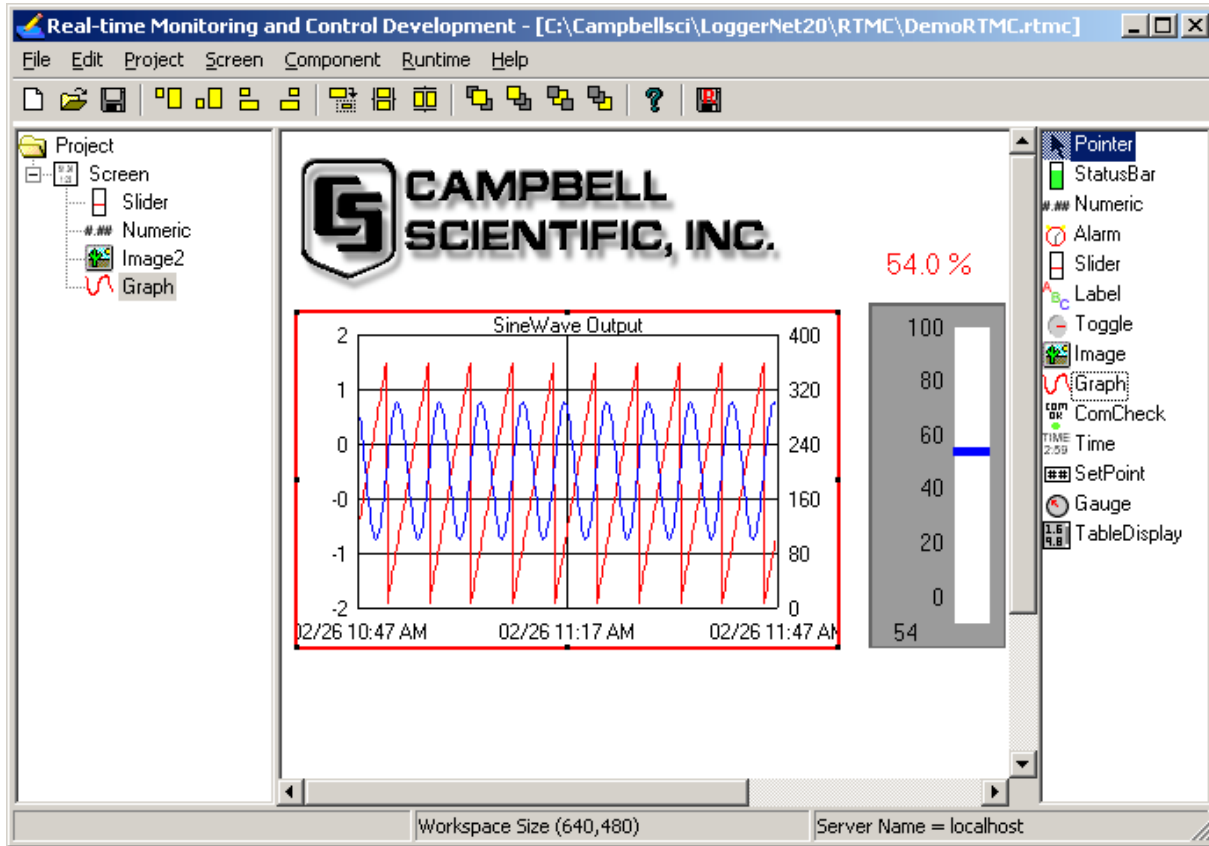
Real-time Monitoring and Control Development - [C:\Campbellsci\LoggerNet20\RTMC\DemoRTMC.rtmc]

File Edit Project Screen Component Runtime Help

Project
Screen
Slider
Numeric
Image2
Graph

CAMPBELL SCIENTIFIC, INC.

54.0 %

SineWave Output

2
1
0
-0
-1
-2

400
320
240
160
80
0

02/26 10:47 AM 02/26 11:17 AM 02/26 11:47 AM

100
80
60
40
20
0
54

Pointer
StatusBar
Numeric
Alarm
Slider
Label
Toggle
Image
Graph
ComCheck
Time
SetPoint
Gauge
TableDisplay

Workspace Size (640,480)
Server Name = localhost